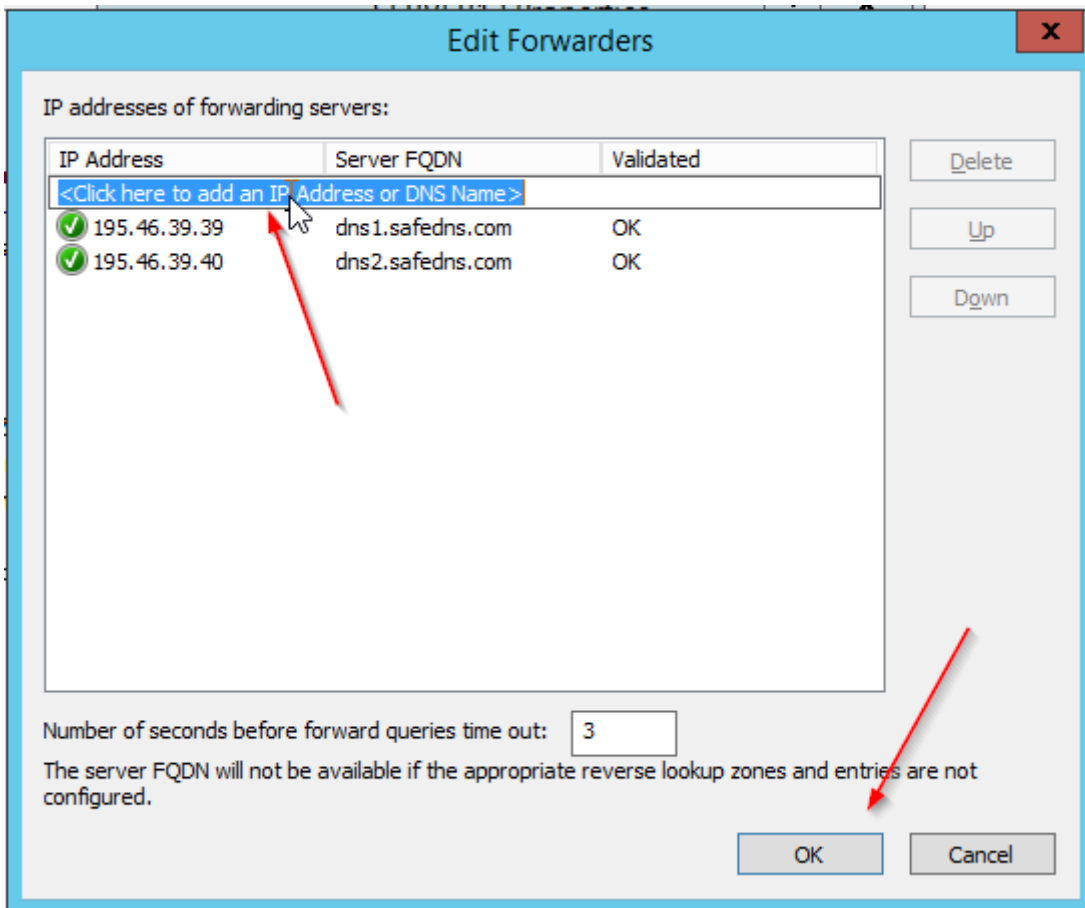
Edit Forwarders

x

IP addresses of forwarding servers:

| IP Address | Server FQDN | Validated |
|---|---|---|
| <Click here to add an IP Address or DNS Name> | | |
| 195.46.39.39 | dns1.safedns.com | OK |
| 195.46.39.40 | dns2.safedns.com | OK |

Delete

Up

Down

Number of seconds before forward queries time out: 3

The server FQDN will not be available if the appropriate reverse lookup zones and entries are not configured.

OK

Cancel